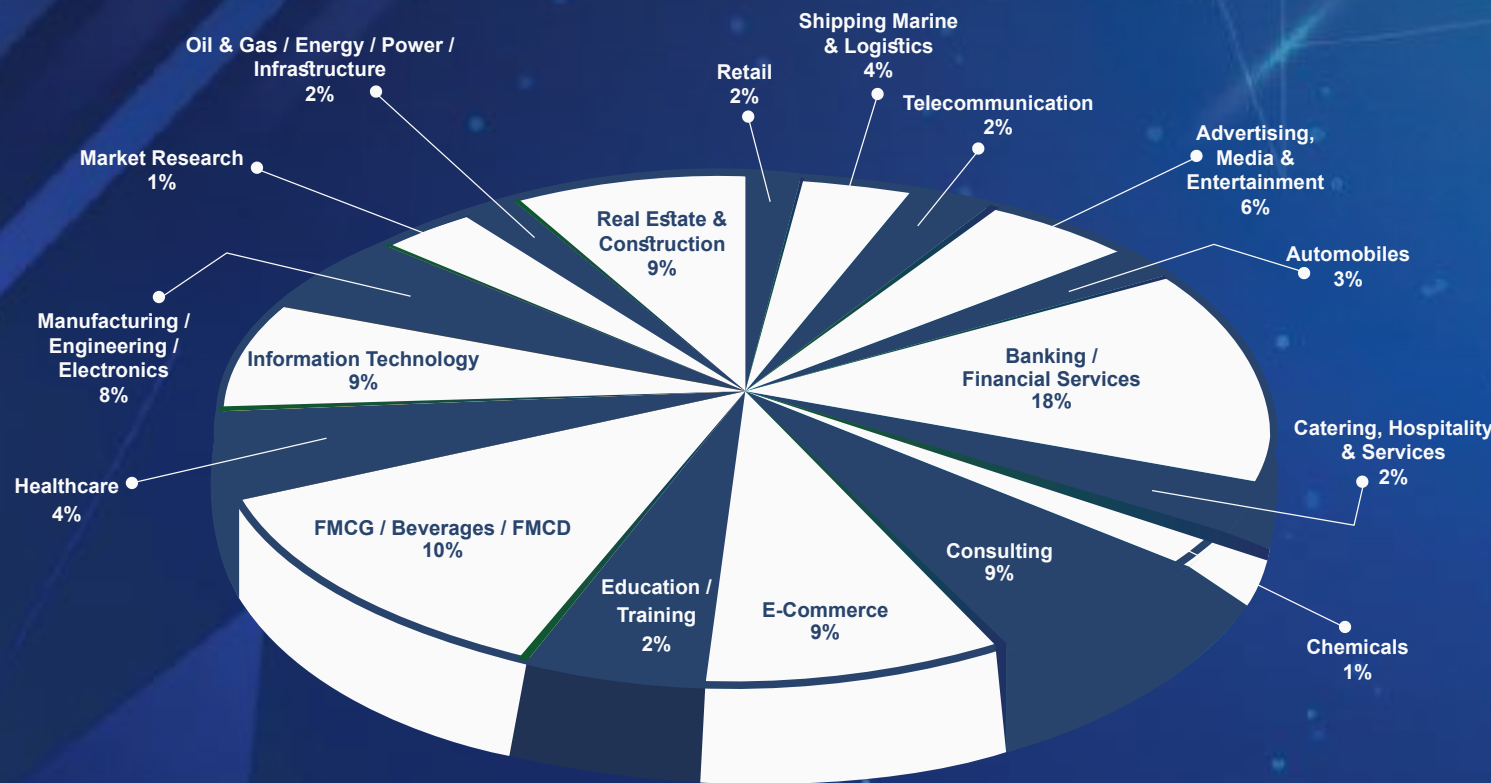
Oil & Gas / Energy / Power / Infrastructure
2%

Retail
2%

Shipping Marine & Logistics
4%

Telecommunication
2%

Advertising, Media & Entertainment
6%

Market Research
1%

Automobiles
3%

Real Estate & Construction
9%

Manufacturing / Engineering / Electronics
8%

Information Technology
9%

Banking / Financial Services
18%

Catering, Hospitality & Services
2%

Healthcare
4%

FMCG / Beverages / FMCD
10%

Consulting
9%

Education / Training
2%

E-Commerce
9%

Chemicals
1%